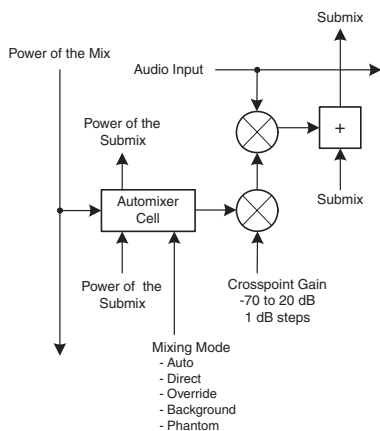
Submix

Power of the Mix

Audio Input

Power of the Submix

+

Automixer Cell

Submix

Power of the Submix

Crosspoint Gain
-70 to 20 dB
1 dB steps

Mixing Mode
- Auto
- Direct
- Override
- Background
- Phantom